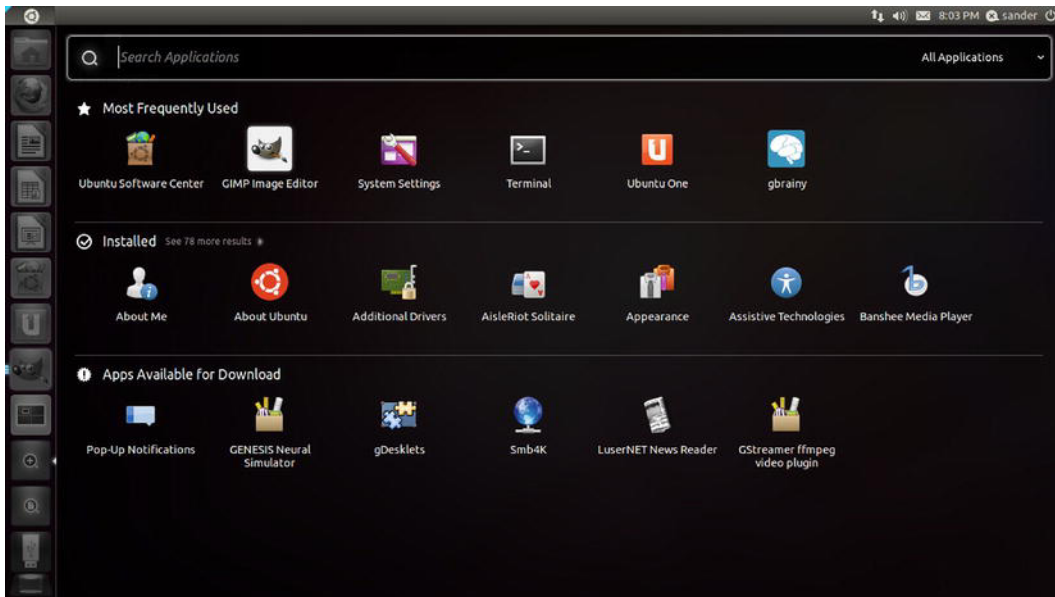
8:03 PM sander

Search Applications

All Applications

Most Frequently Used

Ubuntu Software Center

GIMP Image Editor

System Settings

Terminal

Ubuntu One

gbrainy

Installed See 78 more results

About Me

About Ubuntu

Additional Drivers

AisleRiot Solitaire

Appearance

Assistive Technologies

Banshee Media Player

Apps Available for Download

Pop-Up Notifications

GENESIS Neural Simulator

gDesklets

Smb4K

LuserNET News Reader

GStreamer ffmpeg video plugin